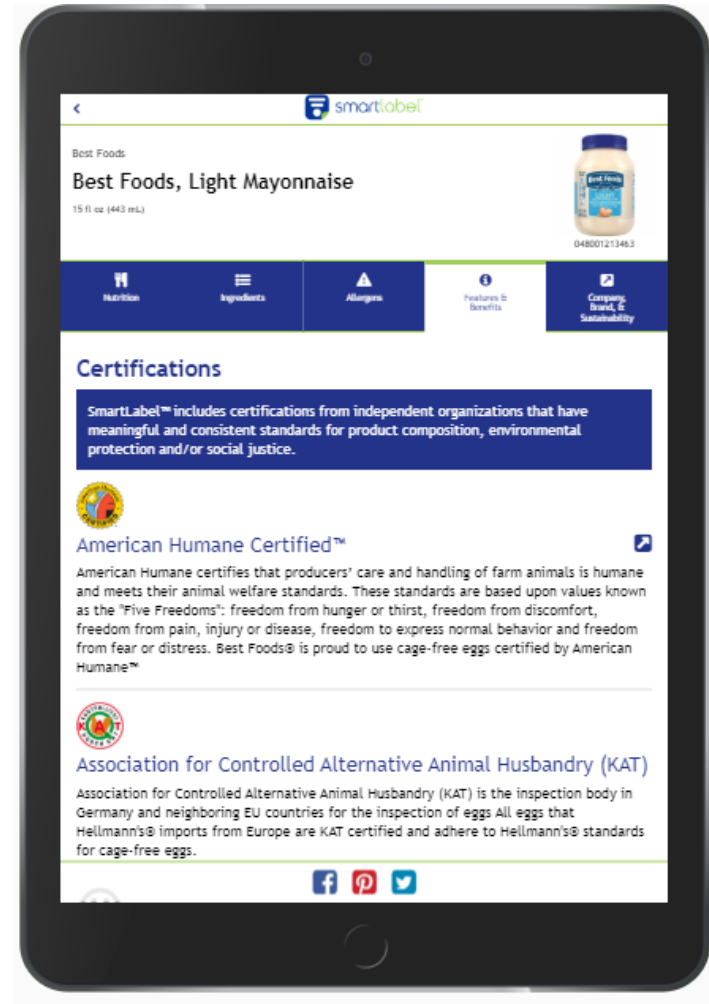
‹ smartlabel

Best Foods

Best Foods, Light Mayonnaise

15 fl oz (443 mL)

048001213463

Nutrition | Ingredients | Allergens | Features & Benefits | Company, Brand, & Sustainability

Certifications

SmartLabel™ includes certifications from independent organizations that have meaningful and consistent standards for product composition, environmental protection and/or social justice.

American Humane Certified™

American Humane certifies that producers' care and handling of farm animals is humane and meets their animal welfare standards. These standards are based upon values known as the "Five Freedoms": freedom from hunger or thirst, freedom from discomfort, freedom from pain, injury or disease, freedom to express normal behavior and freedom from fear or distress. Best Foods® is proud to use cage-free eggs certified by American Humane™

Association for Controlled Alternative Animal Husbandry (KAT)

Association for Controlled Alternative Animal Husbandry (KAT) is the inspection body in Germany and neighboring EU countries for the inspection of eggs All eggs that Hellmann's® imports from Europe are KAT certified and adhere to Hellmann's® standards for cage-free eggs.